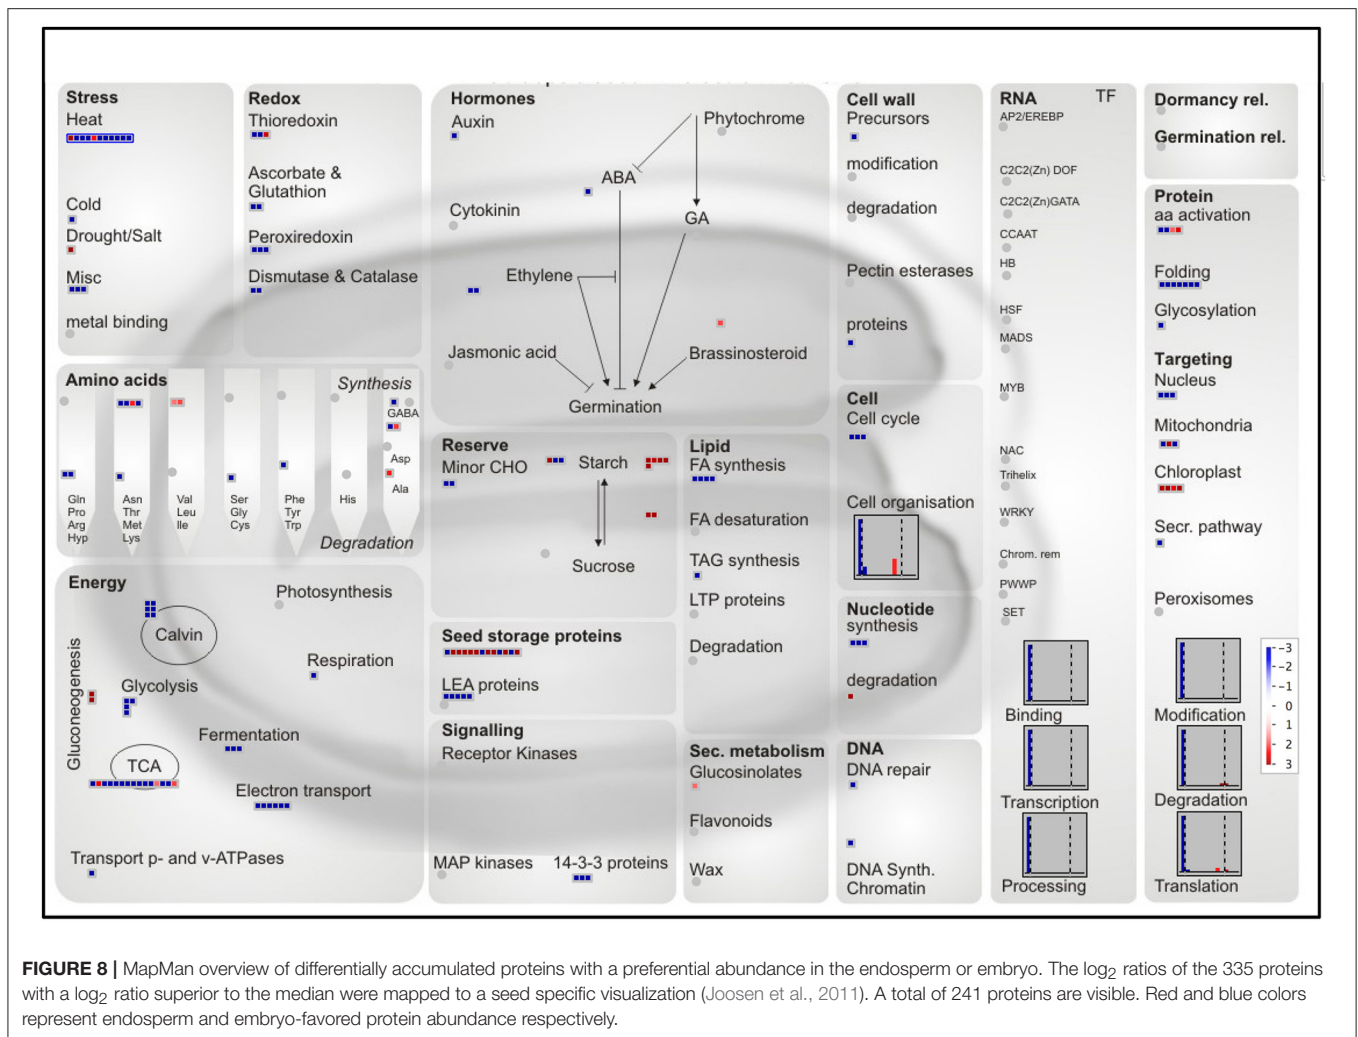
Stress
Heat
Cold
Drought/Salt
Misc
metal binding

Redox
Thioredoxin
Ascorbate & Glutathion
Peroxiredoxin
Dismutase & Catalase

Hormones
Auxin
Phytochrome
ABA
Cytokinin
GA
Ethylene
Jasmonic acid
Brassinosteroid
Germination

Cell wall
Precursors
modification
degradation
Pectin esterases
proteins

RNA
TF
AP2/EREBP
C2C2(Zn) DOF
C2C2(Zn)GATA
CCAAT
HB
HSF
MADS
MYB
NAC
Trihelix
WRKY
Chrom. rem
PWWP
SET

Dormancy rel.
Germination rel.

Protein
aa activation
Folding
Glycosylation
Targeting
Nucleus
Mitochondria
Chloroplast
Secr. pathway
Peroxisomes

Amino acids
Synthesis
GABA
Asp
Ala
Gln Pro Arg Hyp
Asn Thr Met Lys
Val Leu Ile
Ser Gly Cys
Phe Tyr Trp
His
Degradation

Reserve
Minor CHO
Starch
Sucrose

Lipid
FA synthesis
FA desaturation
TAG synthesis
LTP proteins
Degradation

Cell
Cell cycle
Cell organisation

Nucleotide synthesis
degradation

Energy
Calvin
Photosynthesis
Respiration
Gluconeogenesis
Glycolysis
Fermentation
TCA
Electron transport
Transport p- and v-ATPases

Seed storage proteins
LEA proteins

Signalling
Receptor Kinases
MAP kinases
14-3-3 proteins

Sec. metabolism
Glucosinolates
Flavonoids
Wax

DNA
DNA repair
DNA Synth. Chromatin

Binding
Transcription
Processing
Modification
Degradation
Translation

-3
-2
-1
0
1
2
3

FIGURE 8 | MapMan overview of differentially accumulated proteins with a preferential abundance in the endosperm or embryo. The $\log_2$ ratios of the 335 proteins with a $\log_2$ ratio superior to the median were mapped to a seed specific visualization (Joosen et al., 2011). A total of 241 proteins are visible. Red and blue colors represent endosperm and embryo-favored protein abundance respectively.